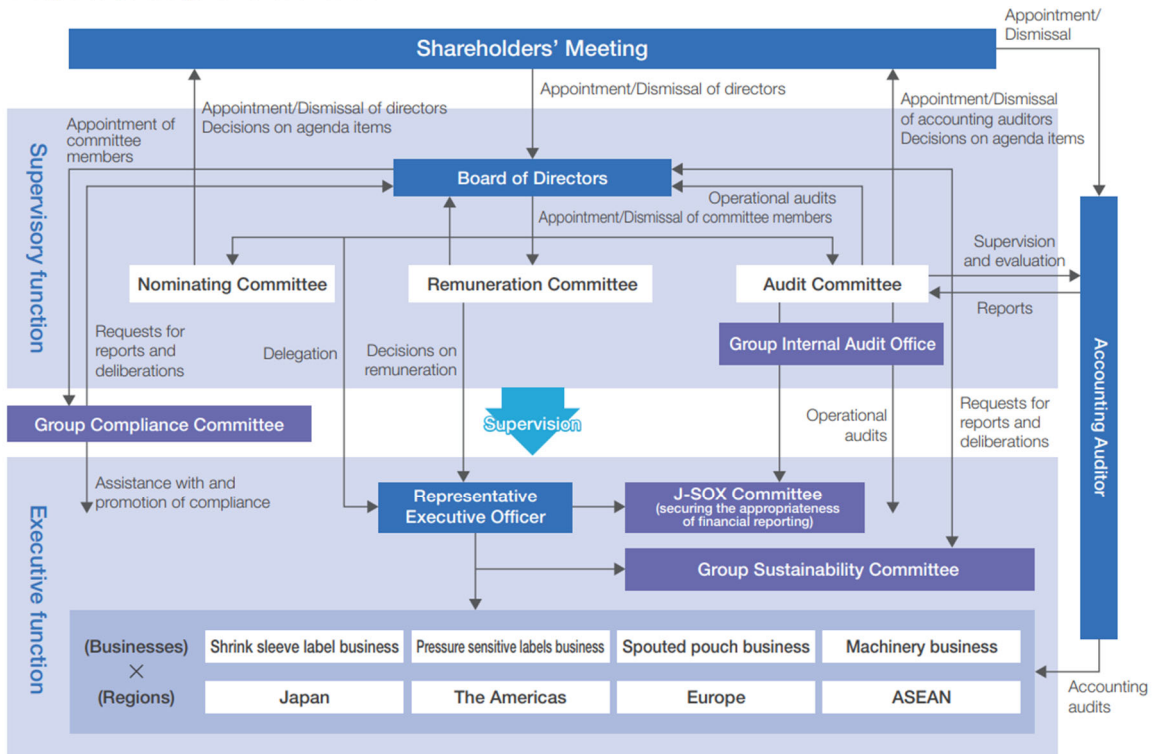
Shareholders' Meeting

Appointment/Dismissal

Appointment/Dismissal of directors

Appointment/Dismissal of directors
Decisions on agenda items

Appointment/Dismissal of accounting auditors
Decisions on agenda items

Appointment of committee members

Supervisory function

Board of Directors

Operational audits

Appointment/Dismissal of committee members

Supervision and evaluation

Nominating Committee

Remuneration Committee

Audit Committee

Reports

Requests for reports and deliberations

Delegation

Decisions on remuneration

Group Internal Audit Office

Accounting Auditor

Group Compliance Committee

Supervision

Operational audits

Requests for reports and deliberations

Assistance with and promotion of compliance

Executive function

Representative Executive Officer

J-SOX Committee
(securing the appropriateness of financial reporting)

Group Sustainability Committee

(Businesses)
×
(Regions)

| Shrink sleeve label business | Pressure sensitive labels business | Spouted pouch business | Machinery business |
|---|---|---|---|
| Japan | The Americas | Europe | ASEAN |

Accounting audits